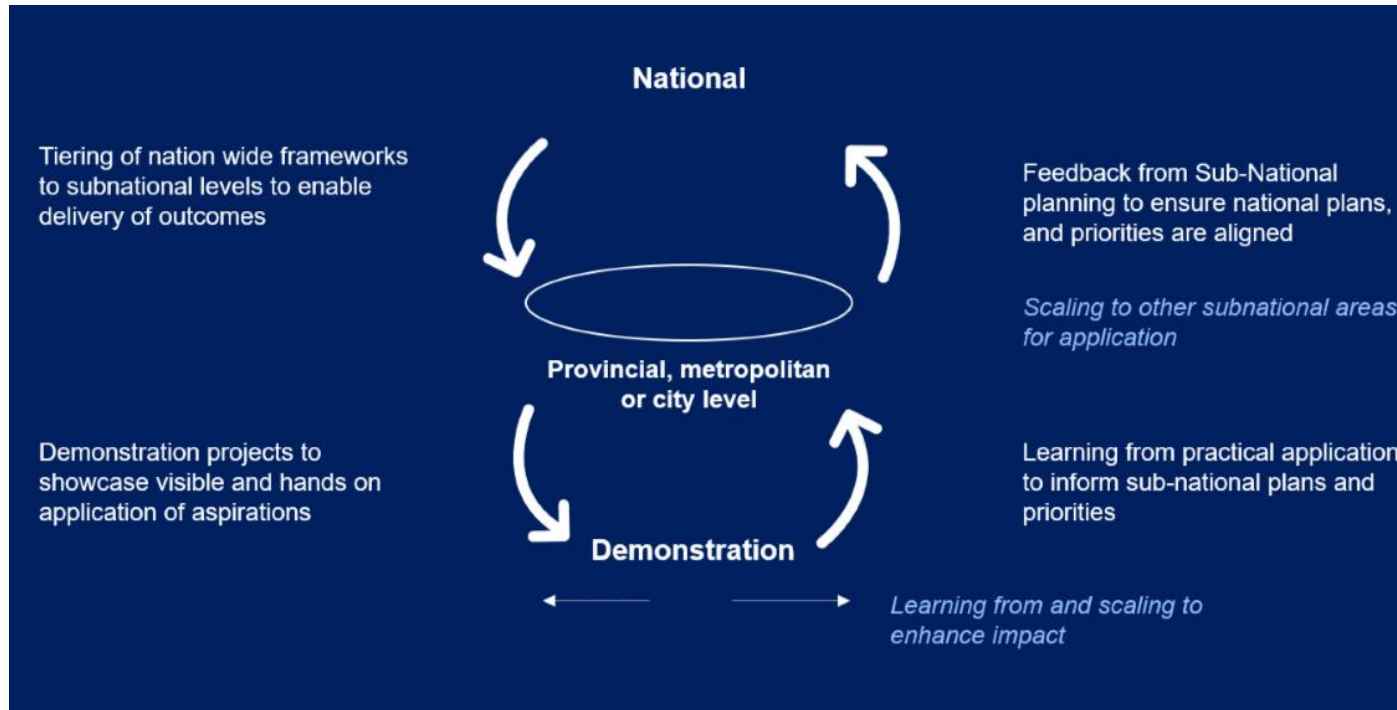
National

Tiering of nation wide frameworks to subnational levels to enable delivery of outcomes

Feedback from Sub-National planning to ensure national plans, and priorities are aligned

Scaling to other subnational areas for application

Provincial, metropolitan or city level

Demonstration projects to showcase visible and hands on application of aspirations

Learning from practical application to inform sub-national plans and priorities

Demonstration

Learning from and scaling to enhance impact